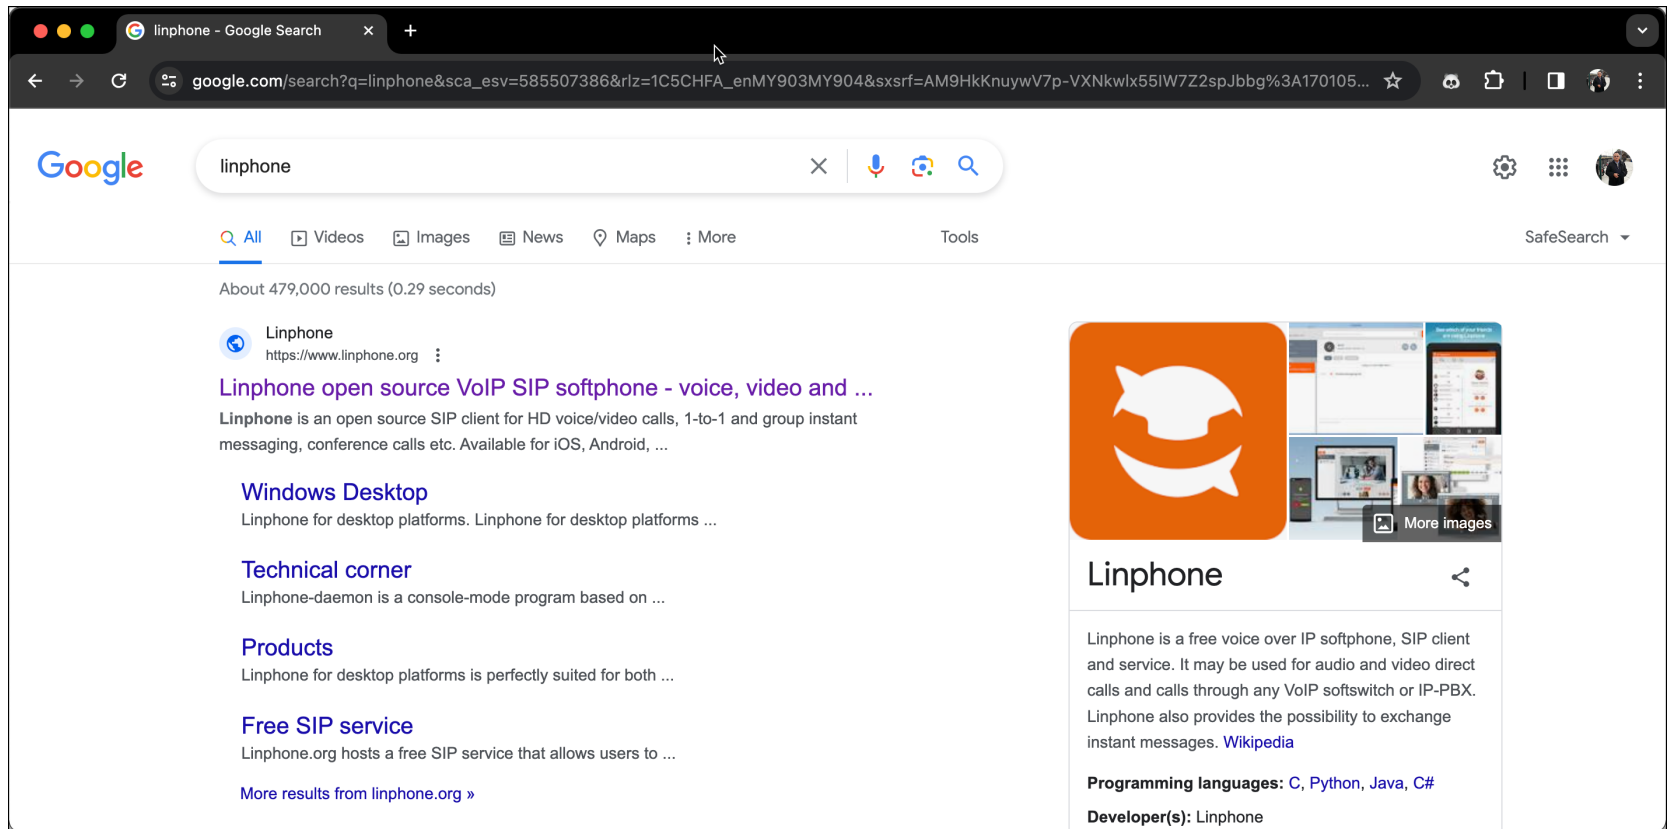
linphone - Google Search

google.com/search?q=linphone&sca_esv=585507386&rlz=1C5CHFA_enMY903MY904&sxsrf=AM9HkKnuywV7p-VXNkwlx55lW7Z2spJbbg%3A170105...

Google

linphone

All Videos Images News Maps More Tools

SafeSearch

About 479,000 results (0.29 seconds)

Linphone
https://www.linphone.org

Linphone open source VoIP SIP softphone - voice, video and ...

**Linphone** is an open source SIP client for HD voice/video calls, 1-to-1 and group instant messaging, conference calls etc. Available for iOS, Android, ...

Windows Desktop
Linphone for desktop platforms. Linphone for desktop platforms ...

Technical corner
Linphone-daemon is a console-mode program based on ...

Products
Linphone for desktop platforms is perfectly suited for both ...

Free SIP service
Linphone.org hosts a free SIP service that allows users to ...

More results from linphone.org »

More images

Linphone

Linphone is a free voice over IP softphone, SIP client and service. It may be used for audio and video direct calls and calls through any VoIP softswitch or IP-PBX. Linphone also provides the possibility to exchange instant messages. Wikipedia

**Programming languages:** C, Python, Java, C#

**Developer(s):** Linphone